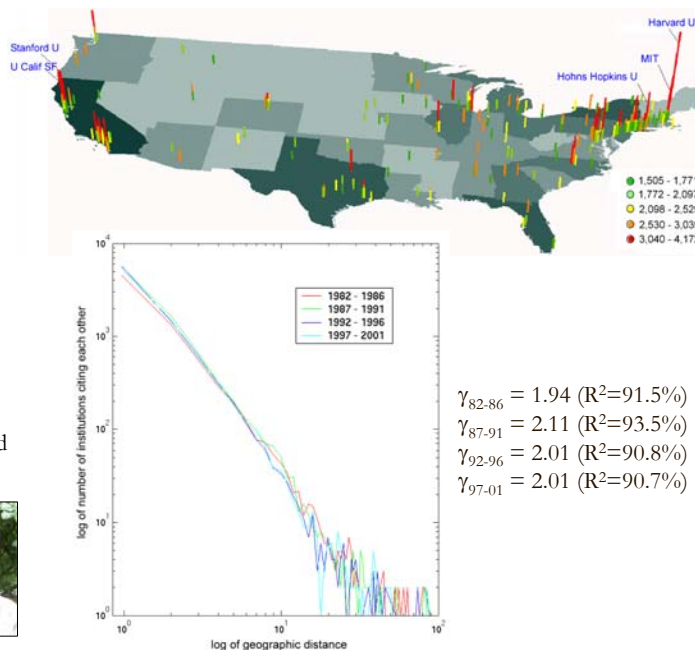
Stanford U
U Calif SF
Harvard U
MIT
Hohns Hopkins U

1,505 - 1,77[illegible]
1,772 - 2,09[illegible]
2,098 - 2,52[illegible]
2,530 - 3,03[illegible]
3,040 - 4,17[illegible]

$10^4$
$10^3$
$10^2$
$10^1$
$10^0$

1982 - 1986
1987 - 1991
1992 - 1996
1997 - 2001

log of number of institutions citing each other

$10^0$
$10^1$
$10^2$

log of geographic distance

d

$\gamma_{82\text{-}86}$ = 1.94 ($R^2$=91.5%)
$\gamma_{87\text{-}91}$ = 2.11 ($R^2$=93.5%)
$\gamma_{92\text{-}96}$ = 2.01 ($R^2$=90.8%)
$\gamma_{97\text{-}01}$ = 2.01 ($R^2$=90.7%)